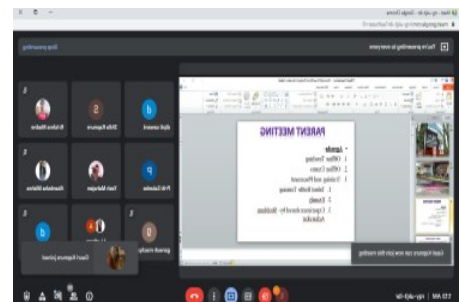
Meet - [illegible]
meet.google.com/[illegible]
You're presenting to everyone
Stop presenting
PARENT MEETING
Agenda
1. Offline Teaching
2. Offline Classes
3. Ordering and Placement
4. School Portals Training
5. Uniform
6. Board Exam
7. Co-curricular Activities
Guest Kapoors joined
Guest Kapoors can now join this meeting
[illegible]
Didi Kapoor
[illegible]
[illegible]
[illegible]
Guest Kapoors joined